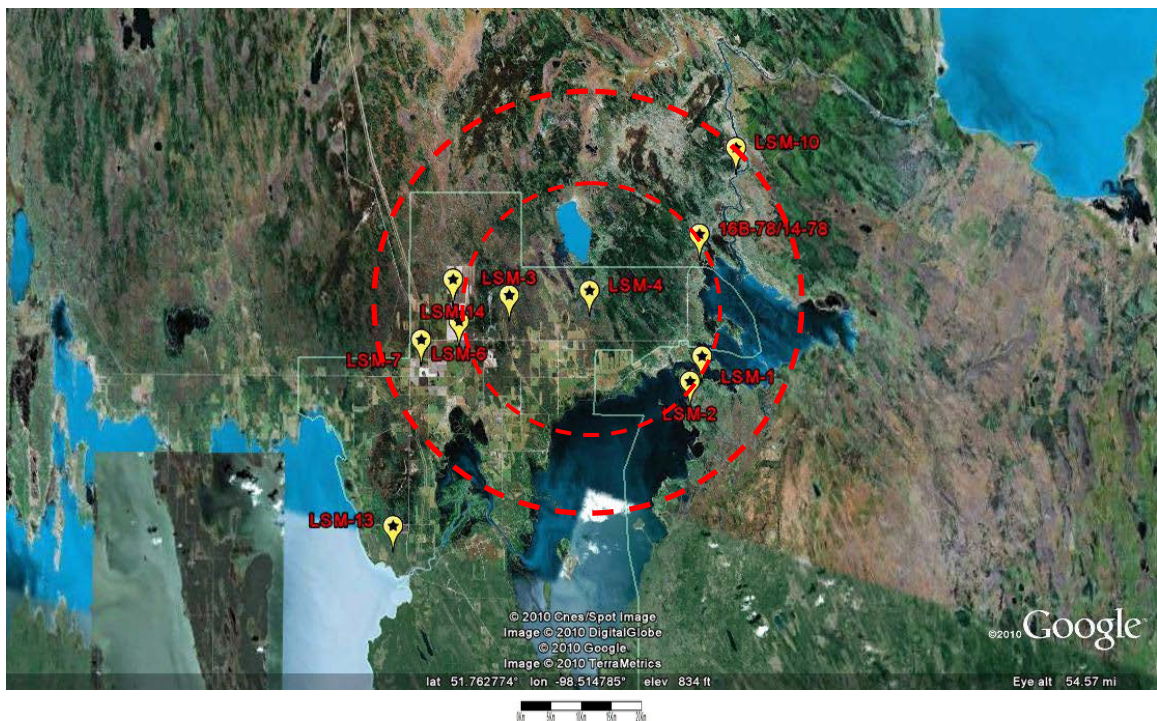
LSM-10
16B-78/14-78
LSM-3
LSM-4
LSM-14
LSM-7
LSM-6
LSM-1
LSM-2
LSM-13
© 2010 Cnes/Spot Image
Image © 2010 DigitalGlobe
© 2010 Google
Image © 2010 TerraMetrics
©2010 Google
lat 51.762774° lon -98.514785° elev 834 ft
Eye alt 54.57 mi
0km 5km 10km 15km 20km